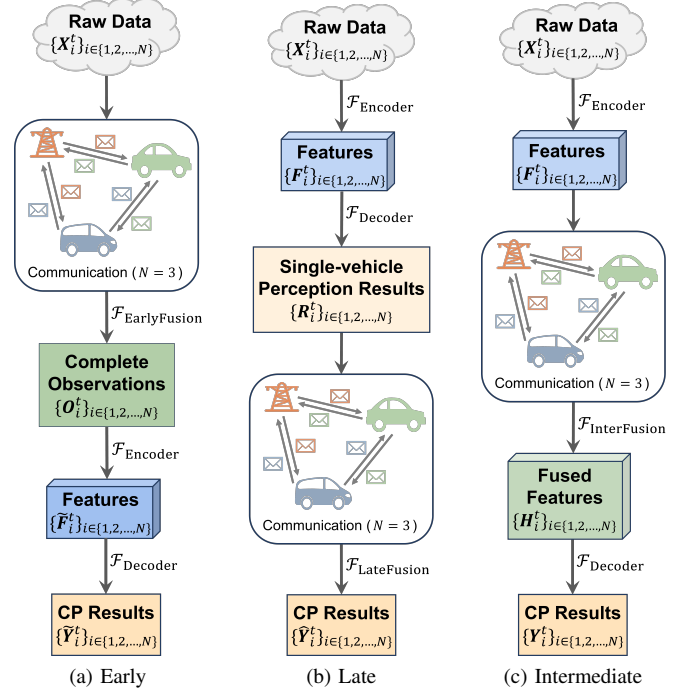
Raw Data
$\{\boldsymbol{X}_i^t\}_{i\in\{1,2,\ldots,N\}}$

Communication ( $N=3$ )

$\mathcal{F}_{\text{EarlyFusion}}$

Complete Observations
$\{\boldsymbol{O}_i^t\}_{i\in\{1,2,\ldots,N\}}$

$\mathcal{F}_{\text{Encoder}}$

Features
$\{\widetilde{\boldsymbol{F}}_i^t\}_{i\in\{1,2,\ldots,N\}}$

$\mathcal{F}_{\text{Decoder}}$

CP Results
$\{\widehat{\boldsymbol{Y}}_i^t\}_{i\in\{1,2,\ldots,N\}}$

(a) Early

Raw Data
$\{\boldsymbol{X}_i^t\}_{i\in\{1,2,\ldots,N\}}$

$\mathcal{F}_{\text{Encoder}}$

Features
$\{\boldsymbol{F}_i^t\}_{i\in\{1,2,\ldots,N\}}$

$\mathcal{F}_{\text{Decoder}}$

Single-vehicle Perception Results
$\{\boldsymbol{R}_i^t\}_{i\in\{1,2,\ldots,N\}}$

Communication ( $N=3$ )

$\mathcal{F}_{\text{LateFusion}}$

CP Results
$\{\widehat{\boldsymbol{Y}}_i^t\}_{i\in\{1,2,\ldots,N\}}$

(b) Late

Raw Data
$\{\boldsymbol{X}_i^t\}_{i\in\{1,2,\ldots,N\}}$

$\mathcal{F}_{\text{Encoder}}$

Features
$\{\boldsymbol{F}_i^t\}_{i\in\{1,2,\ldots,N\}}$

Communication ( $N=3$ )

$\mathcal{F}_{\text{InterFusion}}$

Fused Features
$\{\boldsymbol{H}_i^t\}_{i\in\{1,2,\ldots,N\}}$

$\mathcal{F}_{\text{Decoder}}$

CP Results
$\{\boldsymbol{Y}_i^t\}_{i\in\{1,2,\ldots,N\}}$

(c) Intermediate